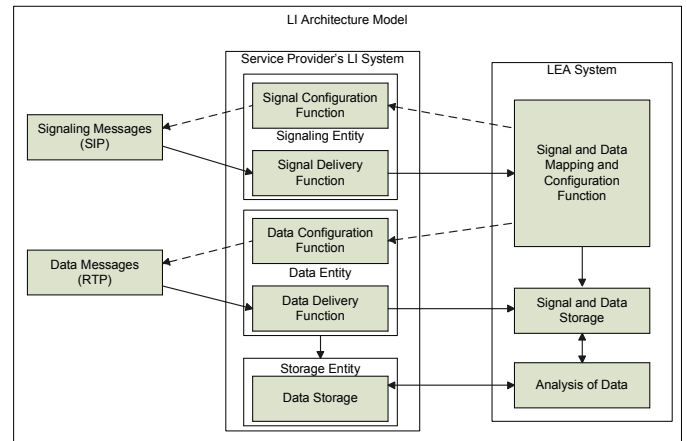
LI Architecture Model

Signaling Messages (SIP)

Data Messages (RTP)

Service Provider's LI System

Signal Configuration Function

Signaling Entity

Signal Delivery Function

Data Configuration Function

Data Entity

Data Delivery Function

Storage Entity

Data Storage

LEA System

Signal and Data Mapping and Configuration Function

Signal and Data Storage

Analysis of Data